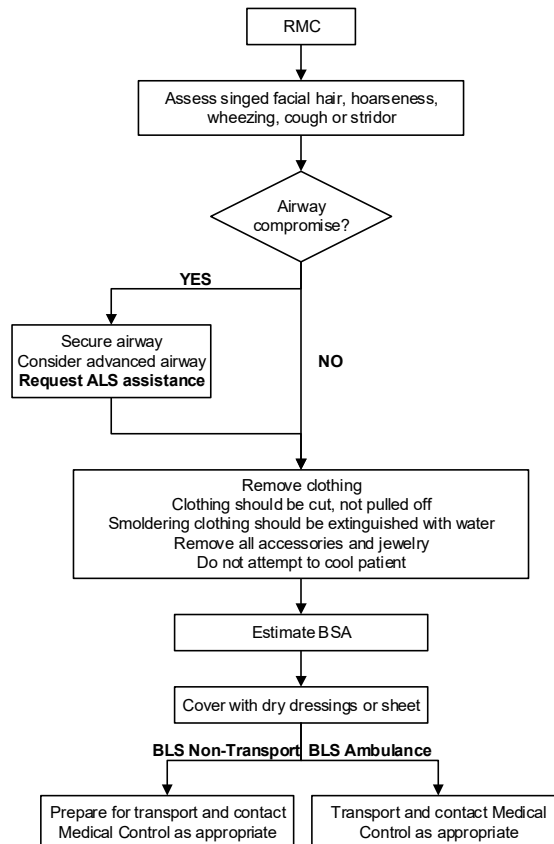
RMC

Assess singed facial hair, hoarseness, wheezing, cough or stridor

Airway compromise?

YES

Secure airway
Consider advanced airway
Request ALS assistance

NO

Remove clothing
Clothing should be cut, not pulled off
Smoldering clothing should be extinguished with water
Remove all accessories and jewelry
Do not attempt to cool patient

Estimate BSA

Cover with dry dressings or sheet

BLS Non-Transport

BLS Ambulance

Prepare for transport and contact Medical Control as appropriate

Transport and contact Medical Control as appropriate